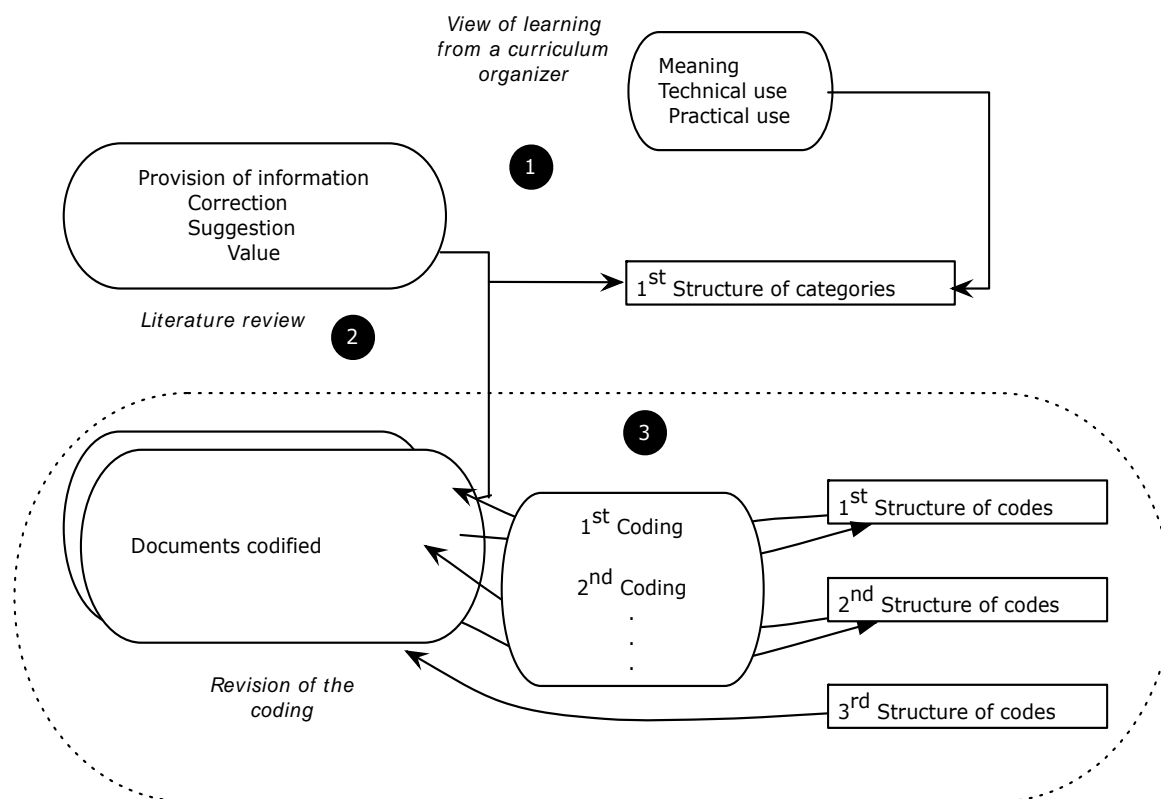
View of learning from a curriculum organizer

Meaning
Technical use
Practical use

1

Provision of information
Correction
Suggestion
Value

$1^{st}$ Structure of categories

Literature review

2

3

Documents codified

$1^{st}$ Coding

$2^{nd}$ Coding

.
.
.

$1^{st}$ Structure of codes

$2^{nd}$ Structure of codes

Revision of the coding

$3^{rd}$ Structure of codes